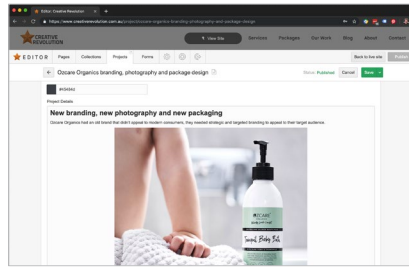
Editor: Creative Revolution
https://www.creativerevolution.com.au/projects/ozcare-organics-branding-photography-and-package-design

CREATIVE REVOLUTION
View Site
Services
Packages
Our Work
Blog
About
Contact

EDITOR
Pages
Collections
Projects
Forms
Back to live site
Publish

Ozcare Organics branding, photography and package design
Status: Published
Cancel
Save

#D0434D

Project Details

New branding, new photography and new packaging

Ozcare Organics had an old brand that didn't appeal to modern consumers, they needed strategic and targeted branding to appeal to their target audience.

OZCARE
Sweet Baby Bath